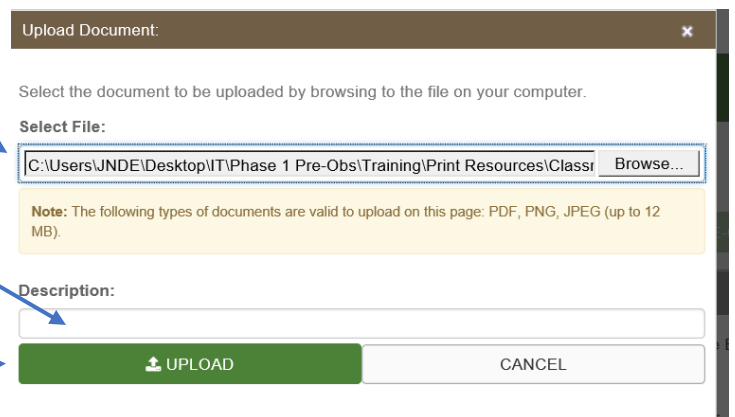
Upload Document:

×

Select the document to be uploaded by browsing to the file on your computer.

Select File:

C:\Users\JNDE\Desktop\IT\Phase 1 Pre-Obs\Training\Print Resources\Classr

Browse...

**Note:** The following types of documents are valid to upload on this page: PDF, PNG, JPEG (up to 12 MB).

Description:

UPLOAD

CANCEL